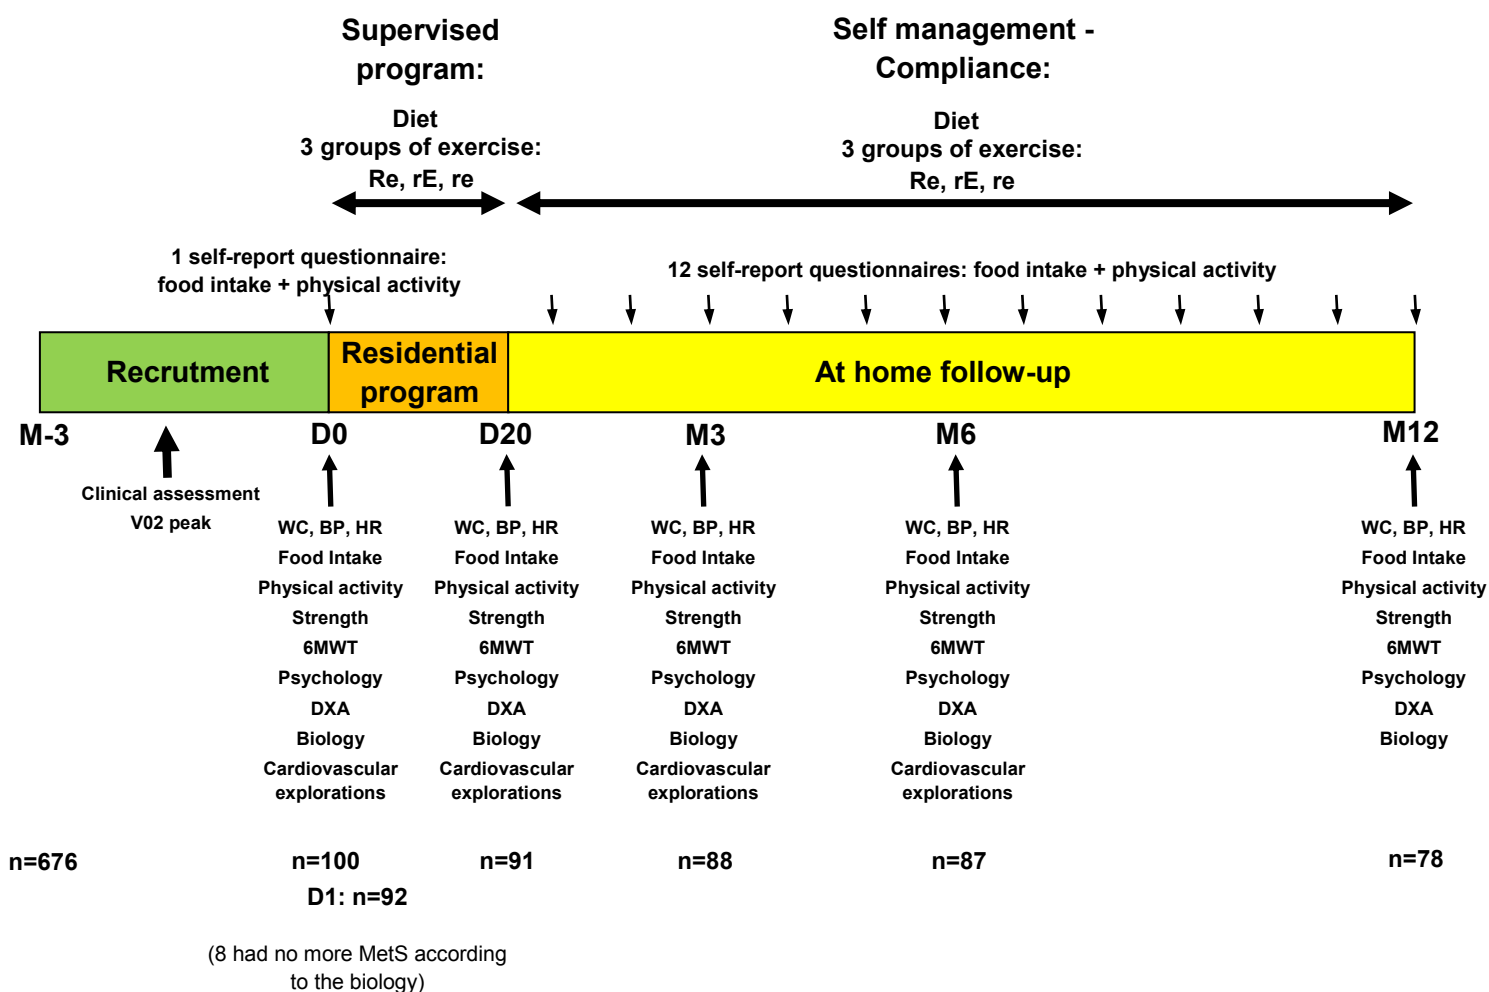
Supervised program:

Diet
3 groups of exercise:
Re, rE, re

Self management - Compliance:

Diet
3 groups of exercise:
Re, rE, re

1 self-report questionnaire:
food intake + physical activity

12 self-report questionnaires: food intake + physical activity

Recrutment

Residential program

At home follow-up

M-3

Clinical assessment
V02 peak

D0

WC, BP, HR
Food Intake
Physical activity
Strength
6MWT
Psychology
DXA
Biology
Cardiovascular explorations

D20

WC, BP, HR
Food Intake
Physical activity
Strength
6MWT
Psychology
DXA
Biology
Cardiovascular explorations

M3

WC, BP, HR
Food Intake
Physical activity
Strength
6MWT
Psychology
DXA
Biology
Cardiovascular explorations

M6

WC, BP, HR
Food Intake
Physical activity
Strength
6MWT
Psychology
DXA
Biology
Cardiovascular explorations

M12

WC, BP, HR
Food Intake
Physical activity
Strength
6MWT
Psychology
DXA
Biology

n=676

n=100
D1: n=92

(8 had no more MetS according to the biology)

n=91

n=88

n=87

n=78